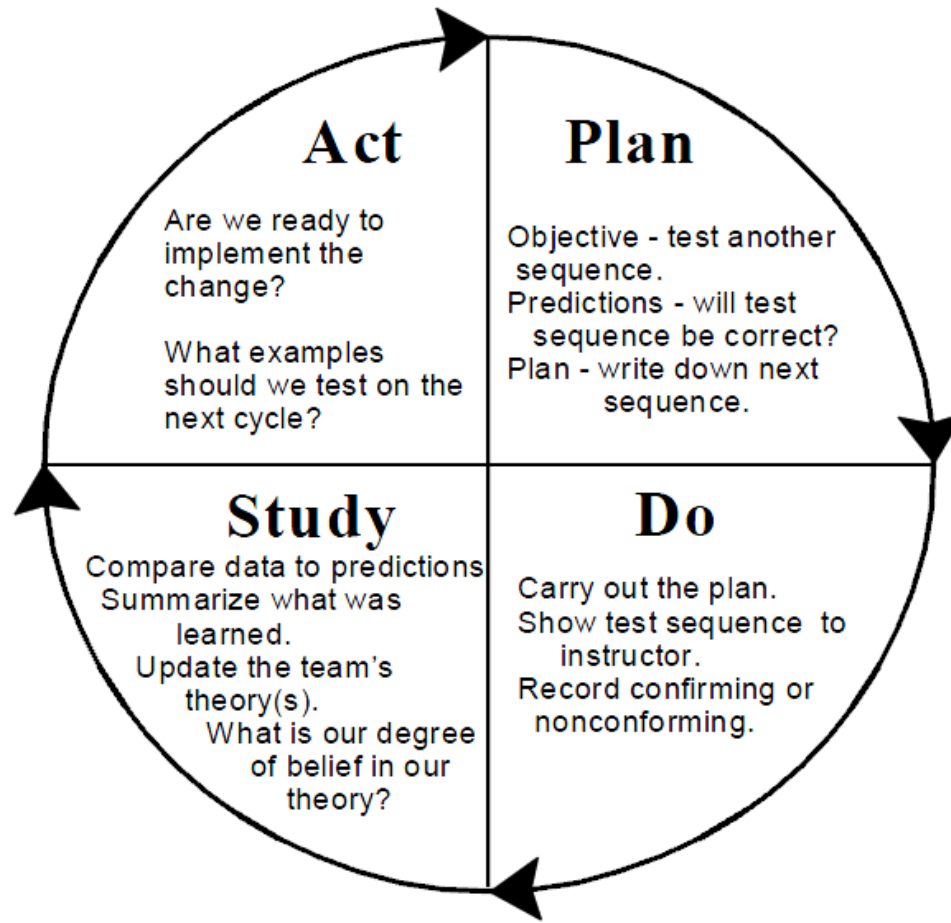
Act

Are we ready to implement the change?

What examples should we test on the next cycle?

Plan

Objective - test another sequence.
Predictions - will test sequence be correct?
Plan - write down next sequence.

Study

Compare data to predictions
Summarize what was learned.
Update the team's theory(s).
What is our degree of belief in our theory?

Do

Carry out the plan.
Show test sequence to instructor.
Record confirming or nonconforming.